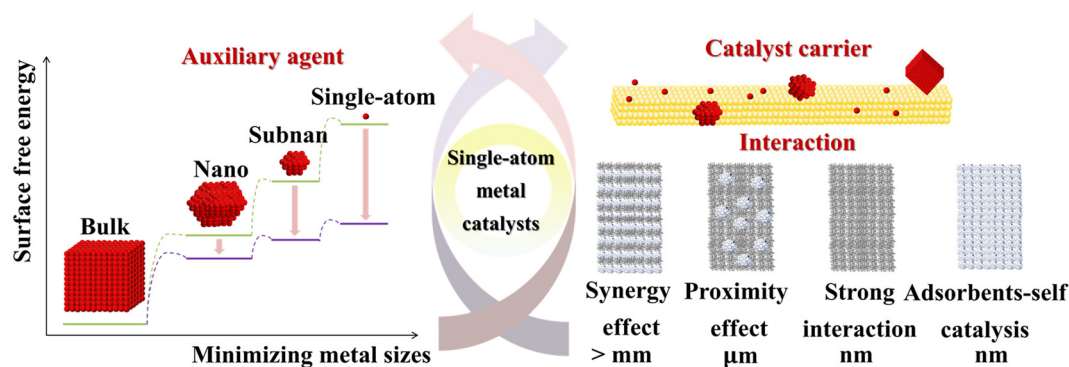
Auxiliary agent

Surface free energy

Single-atom

Subnan

Nano

Bulk

Minimizing metal sizes

Single-atom metal catalysts

Catalyst carrier

Interaction

Synergy effect > mm

Proximity effect μm

Strong interaction nm

Adsorbents-self catalysis nm